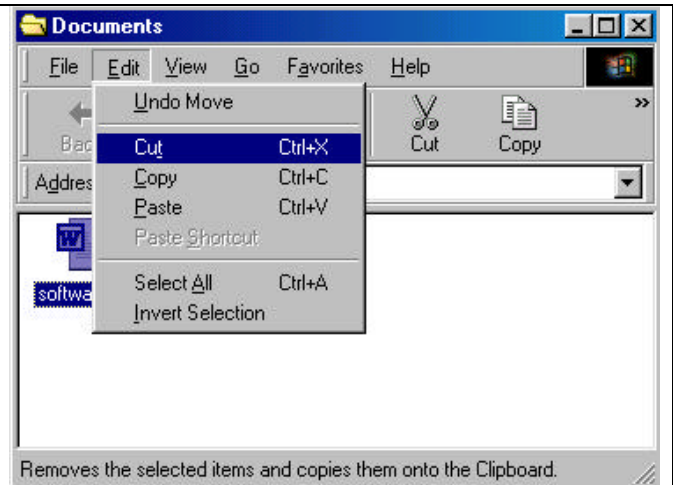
Documents

File Edit View Go Favorites Help

Bac

Cut Copy

Addres

Undo Move

Cut Ctrl+X
Copy Ctrl+C
Paste Ctrl+V
Paste Shortcut

Select All Ctrl+A
Invert Selection

softwa

Removes the selected items and copies them onto the Clipboard.